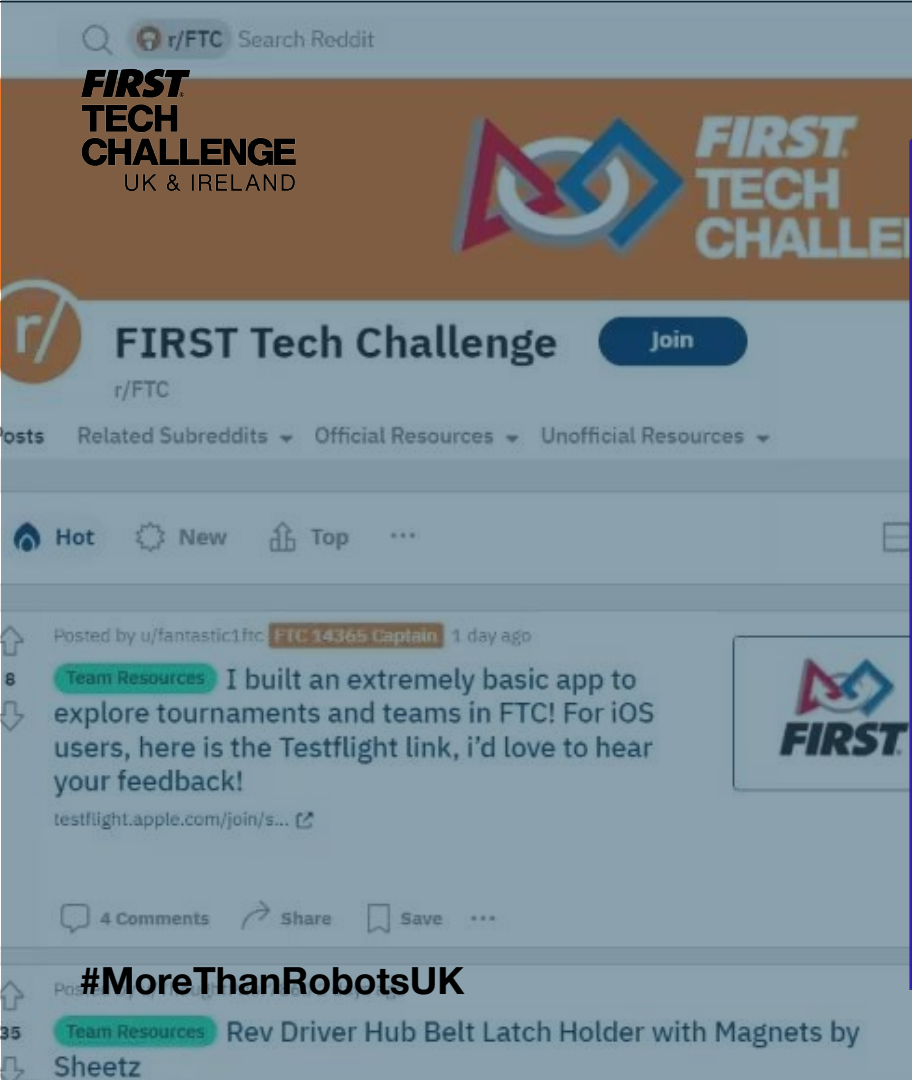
r/FTC Search Reddit

FIRST TECH CHALLENGE UK & IRELAND

FIRST TECH CHALLE

r/

FIRST Tech Challenge

Join

r/FTC

osts Related Subreddits Official Resources Unofficial Resources

Hot New Top ···

Posted by u/fantastic1ftc FTC 14365 Captain 1 day ago

8

Team Resources I built an extremely basic app to explore tournaments and teams in FTC! For iOS users, here is the Testflight link, i'd love to hear your feedback!

testflight.apple.com/join/s...

FIRST

4 Comments Share Save ···

#MoreThanRobotsUK

35

Team Resources Rev Driver Hub Belt Latch Holder with Magnets by Sheetz